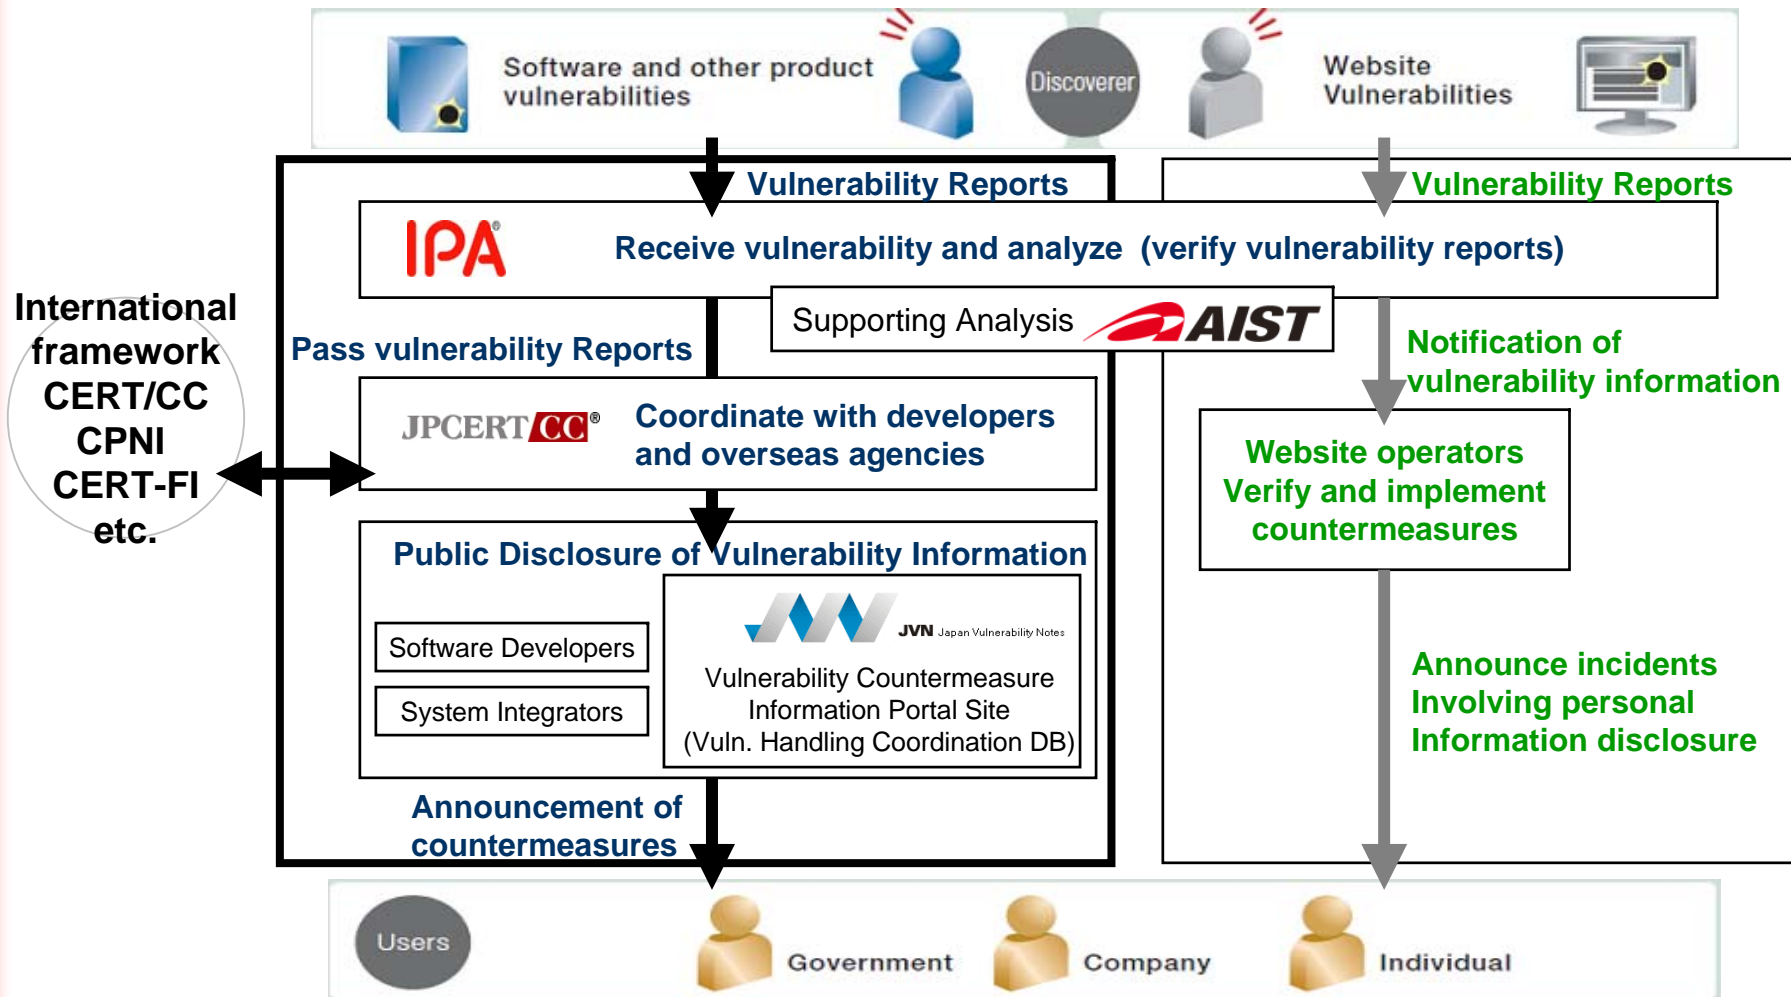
Software and other product vulnerabilities

Discoverer

Website Vulnerabilities

Vulnerability Reports

Vulnerability Reports

IPA

Receive vulnerability and analyze (verify vulnerability reports)

Supporting Analysis AIST

International framework CERT/CC CPNI CERT-FI etc.

Pass vulnerability Reports

JPCERT CC®

Coordinate with developers and overseas agencies

Notification of vulnerability information

Website operators Verify and implement countermeasures

Public Disclosure of Vulnerability Information

Software Developers

System Integrators

JVN Japan Vulnerability Notes

Vulnerability Countermeasure Information Portal Site (Vuln. Handling Coordination DB)

Announce incidents Involving personal Information disclosure

Announcement of countermeasures

Users

Government

Company

Individual